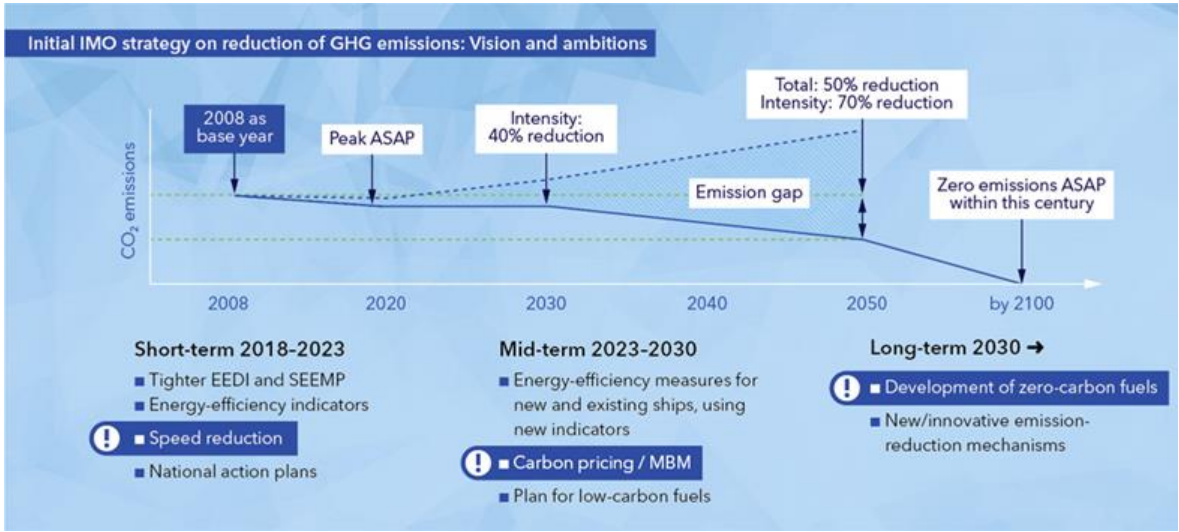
Initial IMO strategy on reduction of GHG emissions: Vision and ambitions

2008 as base year

Peak ASAP

Intensity: 40% reduction

Total: 50% reduction
Intensity: 70% reduction

Emission gap

Zero emissions ASAP within this century

$CO_2$ emissions

2008 2020 2030 2040 2050 by 2100

Short-term 2018-2023
■ Tighter EEDI and SEEMP
■ Energy-efficiency indicators
! ■ Speed reduction
■ National action plans

Mid-term 2023-2030
■ Energy-efficiency measures for new and existing ships, using new indicators
! ■ Carbon pricing / MBM
■ Plan for low-carbon fuels

Long-term 2030 ➜
! ■ Development of zero-carbon fuels
■ New/innovative emission-reduction mechanisms